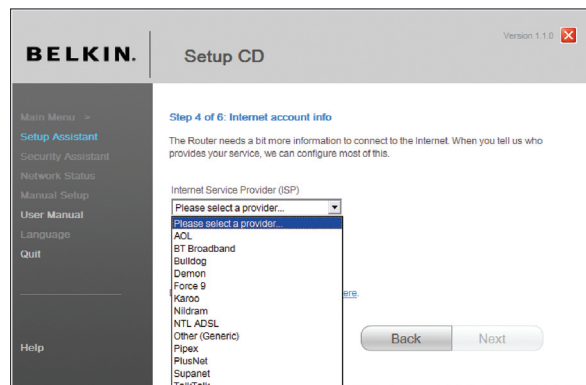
BELKIN.

Setup CD

Version 1.1.0

Main Menu >
Setup Assistant
Security Assistant
Network Status
Manual Setup
User Manual
Language
Quit

Help

Step 4 of 6: Internet account info

The Router needs a bit more information to connect to the Internet. When you tell us who provides your service, we can configure most of this.

Internet Service Provider (ISP)

Please select a provider...

Please select a provider...
AOL
BT Broadband
Bulldog
Demon
Force 9
Karoo
Nildram
NTL ADSL
Other (Generic)
Pipex
PlusNet
Supanet
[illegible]

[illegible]ere.

Back

Next